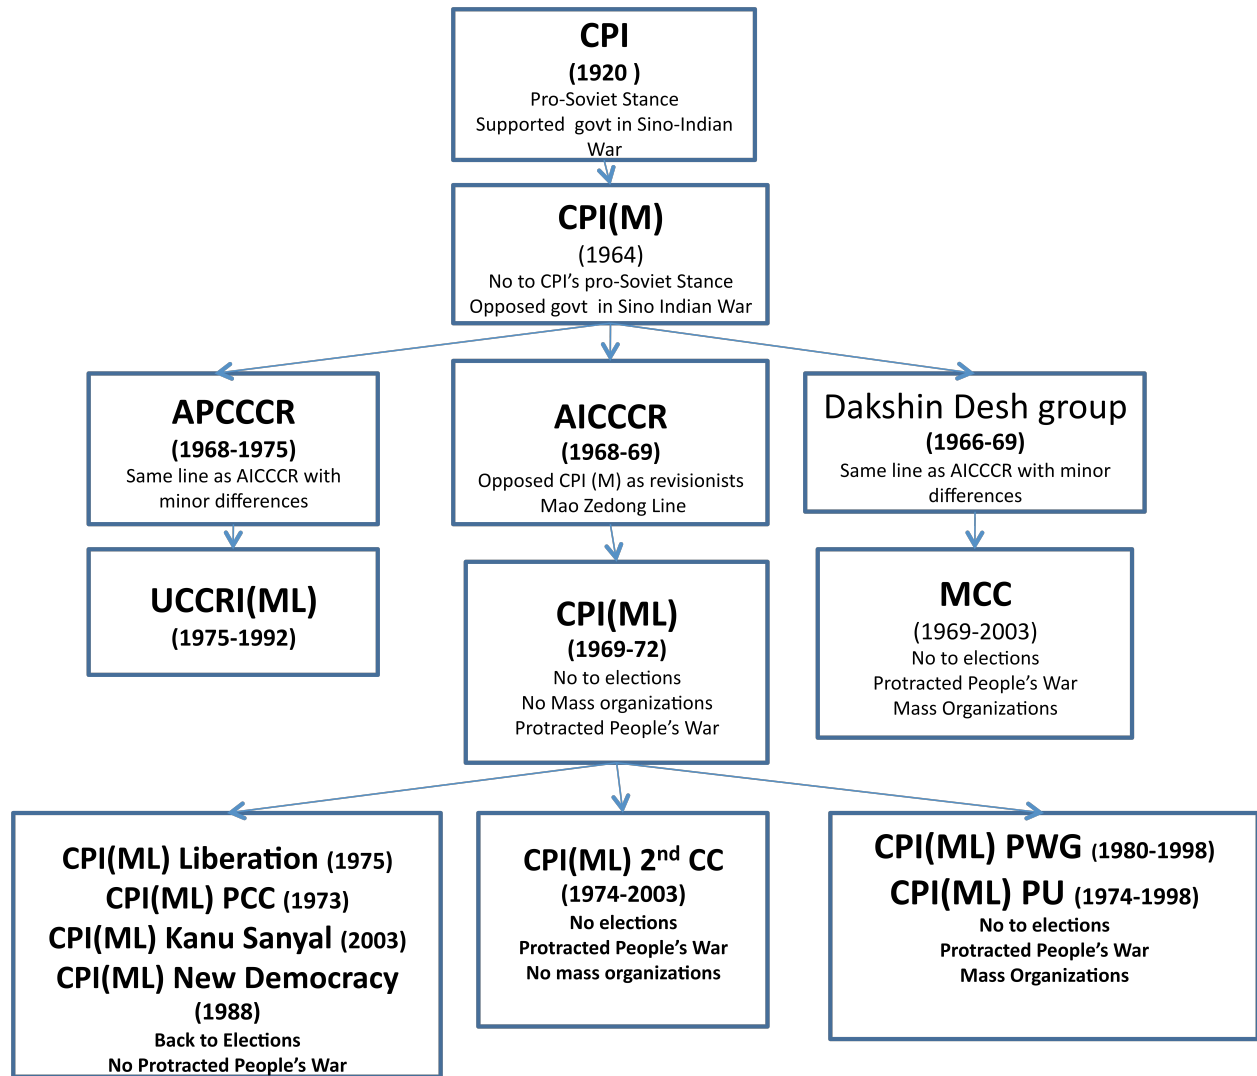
CPI
(1920 )
Pro-Soviet Stance
Supported govt in Sino-Indian War

CPI(M)
(1964)
No to CPI's pro-Soviet Stance
Opposed govt in Sino Indian War

APCCCR
(1968-1975)
Same line as AICCCR with minor differences

AICCCR
(1968-69)
Opposed CPI (M) as revisionists
Mao Zedong Line

Dakshin Desh group
(1966-69)
Same line as AICCCR with minor differences

UCCRI(ML)
(1975-1992)

CPI(ML)
(1969-72)
No to elections
No Mass organizations
Protracted People's War

MCC
(1969-2003)
No to elections
Protracted People's War
Mass Organizations

CPI(ML) Liberation (1975)
CPI(ML) PCC (1973)
CPI(ML) Kanu Sanyal (2003)
CPI(ML) New Democracy (1988)
Back to Elections
No Protracted People's War

CPI(ML) 2$^{nd}$ CC
(1974-2003)
No elections
Protracted People's War
No mass organizations

CPI(ML) PWG (1980-1998)
CPI(ML) PU (1974-1998)
No to elections
Protracted People's War
Mass Organizations